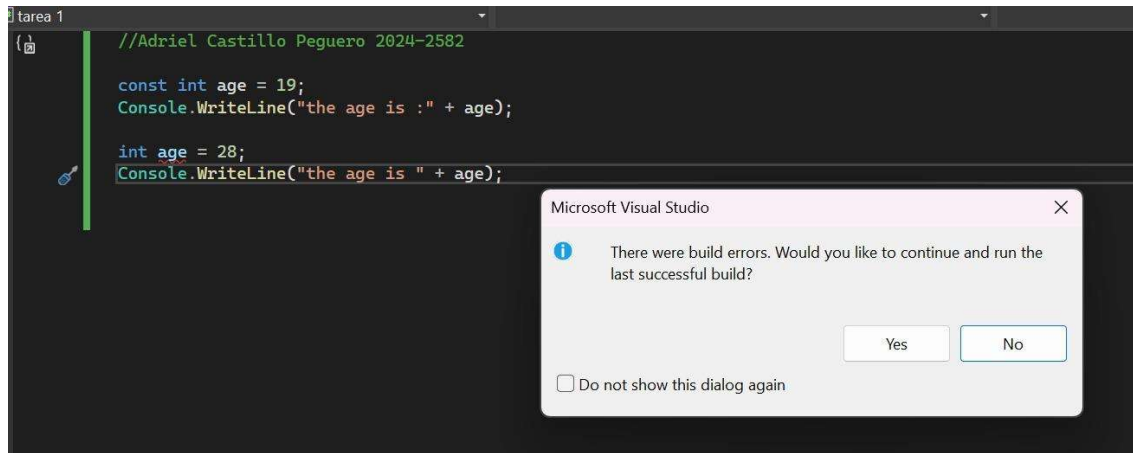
tarea 1

//Adriel Castillo Peguero 2024-2582

const int age = 19;
Console.WriteLine("the age is :" + age);

int age = 28;
Console.WriteLine("the age is " + age);

Microsoft Visual Studio

There were build errors. Would you like to continue and run the last successful build?

Yes
No

Do not show this dialog again